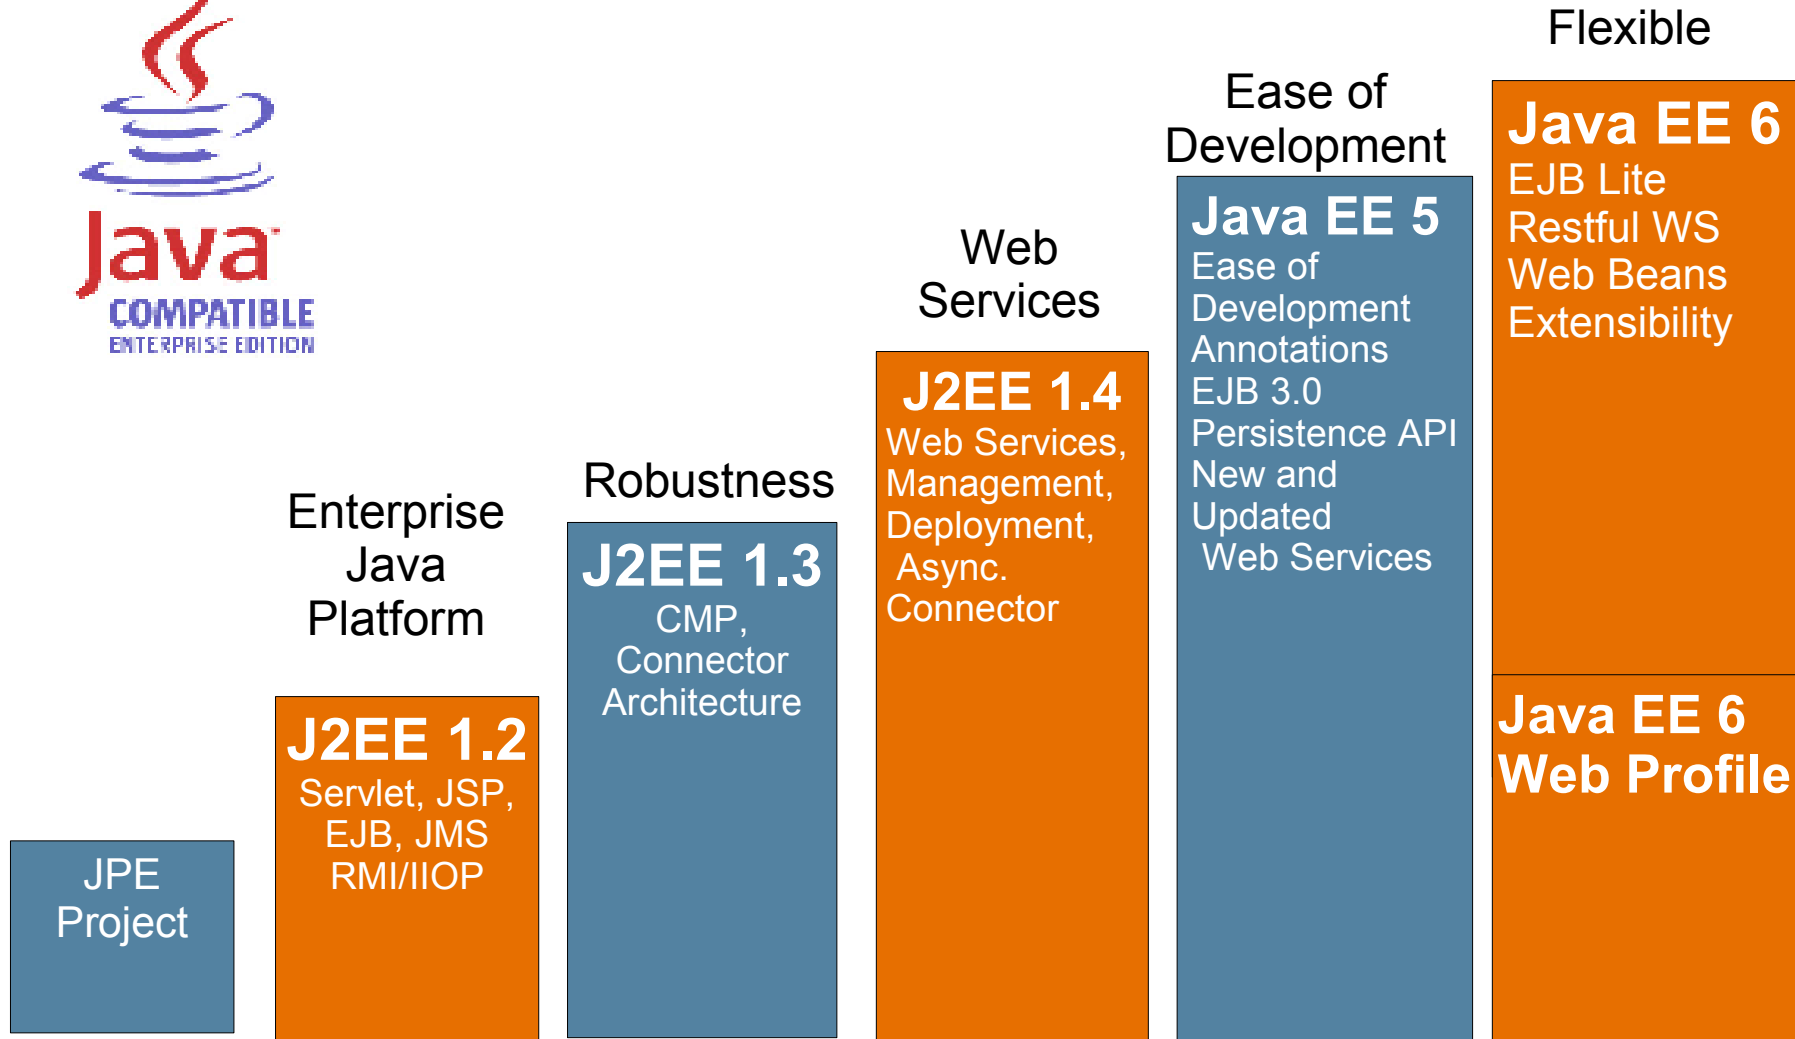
Java
COMPATIBLE
ENTERPRISE EDITION

JPE Project

Enterprise Java Platform

J2EE 1.2
Servlet, JSP, EJB, JMS RMI/IIOP

Robustness

J2EE 1.3
CMP, Connector Architecture

Web Services

J2EE 1.4
Web Services, Management, Deployment, Async. Connector

Ease of Development

Java EE 5
Ease of Development
Annotations
EJB 3.0
Persistence API
New and Updated Web Services

Flexible

Java EE 6
EJB Lite
Restful WS
Web Beans
Extensibility

Java EE 6 Web Profile